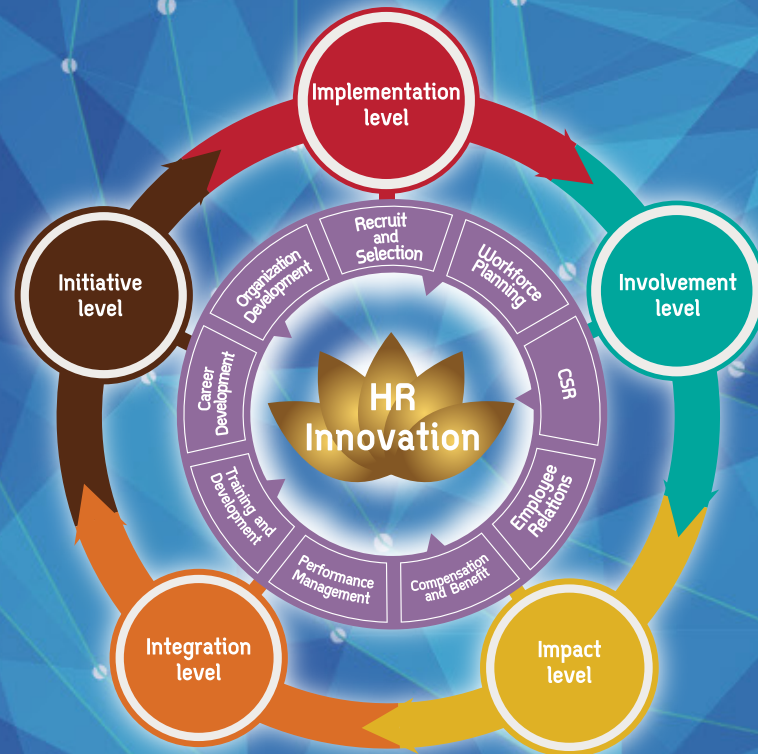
Implementation level

Involvement level

Impact level

Integration level

Initiative level

Recruit and Selection

Workforce Planning

CSR

Employee Relations

Compensation and Benefit

Performance Management

Training and Development

Career Development

Organization Development

HR Innovation